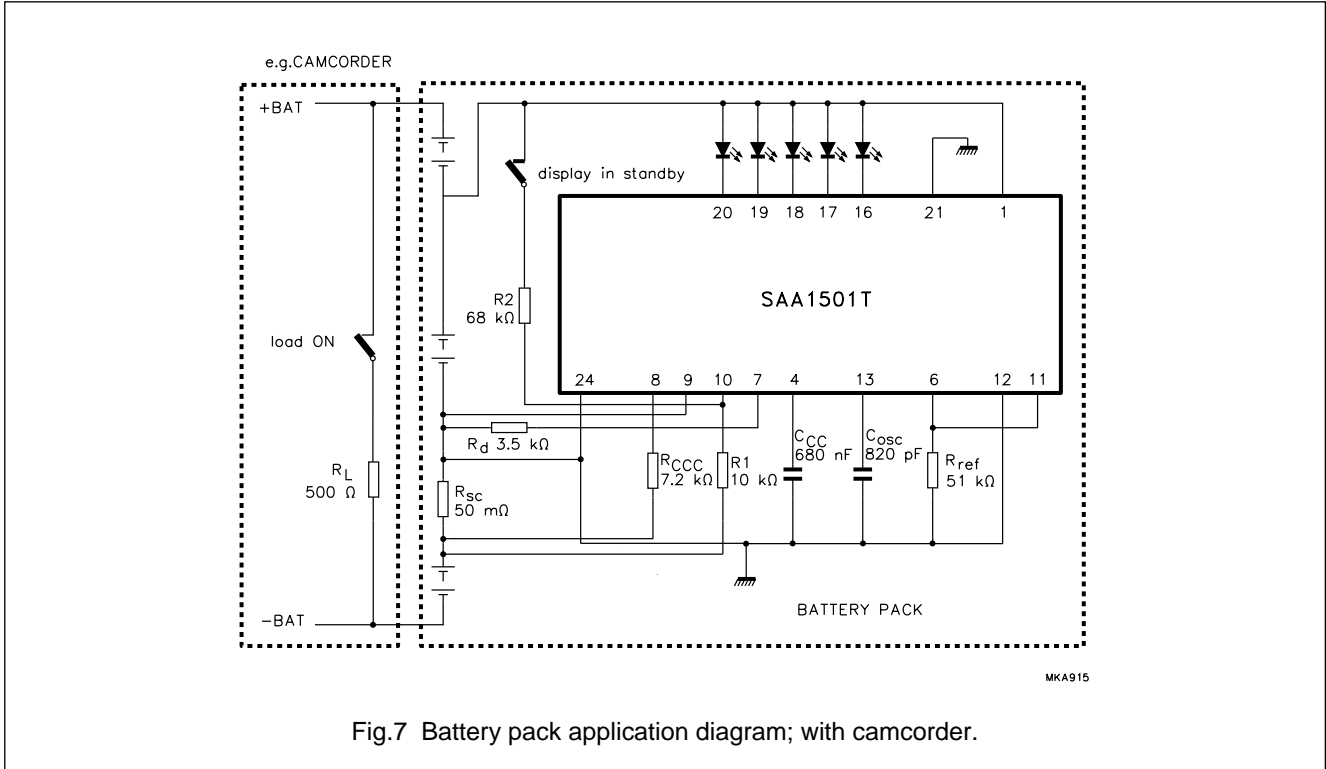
e.g.CAMCORDER

+BAT

display in standby

20 19 18 17 16 21 1

SAA1501T

R2
68 kΩ

load ON

24 8 9 10 7 4 13 6 12 11

$R_d$ 3.5 kΩ

$R_{CCC}$
7.2 kΩ

R1
10 kΩ

$C_{CC}$
680 nF

$C_{osc}$
820 pF

$R_{ref}$
51 kΩ

$R_L$
500 Ω

$R_{sc}$
50 mΩ

−BAT

BATTERY PACK

MKA915

Fig.7 Battery pack application diagram; with camcorder.